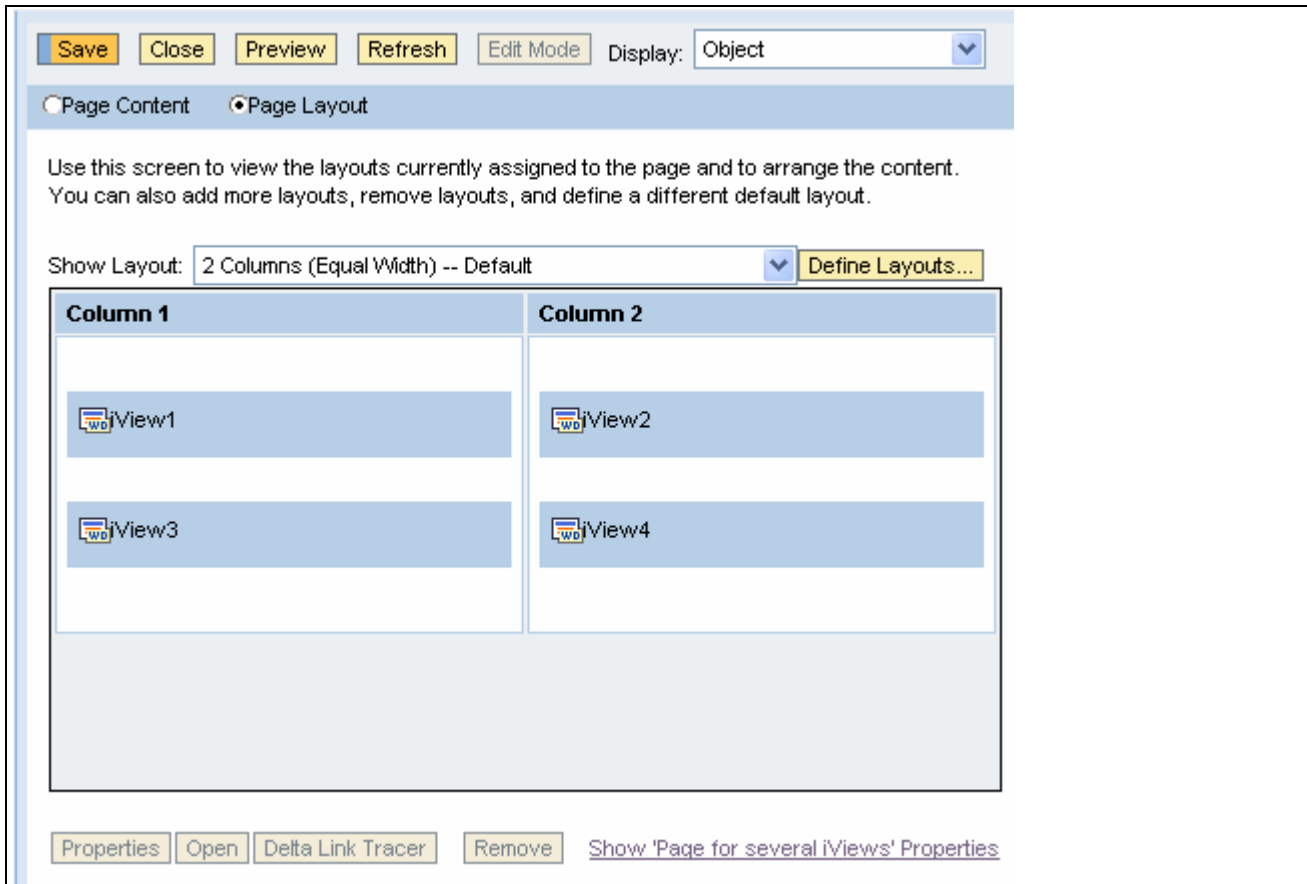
Save Close Preview Refresh Edit Mode Display: Object

Page Content Page Layout

Use this screen to view the layouts currently assigned to the page and to arrange the content. You can also add more layouts, remove layouts, and define a different default layout.

Show Layout: 2 Columns (Equal Width) -- Default Define Layouts...

| Column 1 | Column 2 |
|---|---|
| iView1 | iView2 |
| iView3 | iView4 |

Properties Open Delta Link Tracer Remove Show 'Page for several iViews' Properties